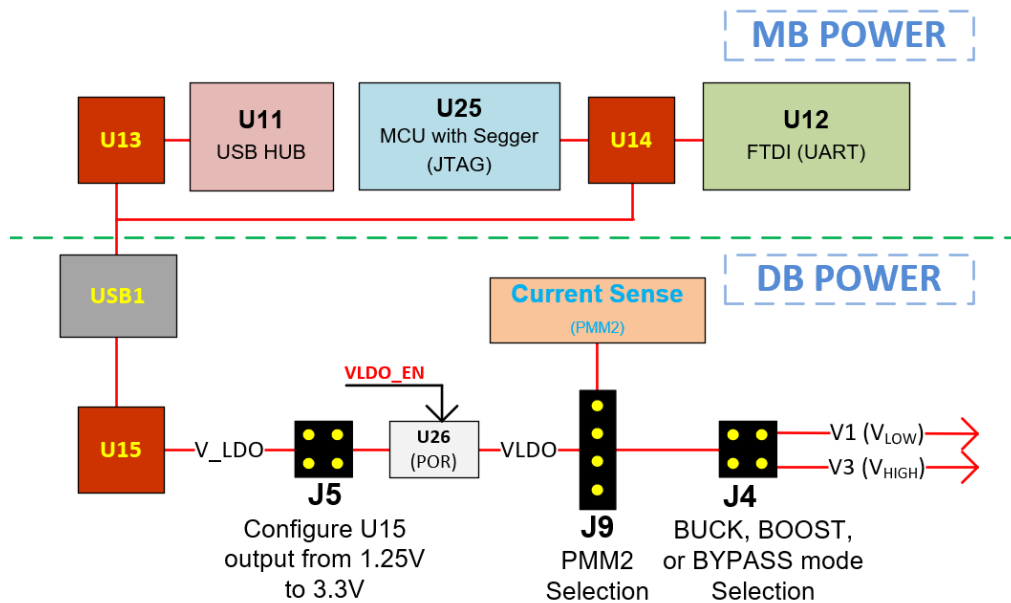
MB POWER

U13

U11
USB HUB

U25
MCU with Segger
(JTAG)

U14

U12
FTDI (UART)

DB POWER

USB1

Current Sense
(PMM2)

VLDO_EN

U15

V_LDO

U26
(POR)

VLDO

V1 ($V_{LOW}$)

V3 ($V_{HIGH}$)

J5
Configure U15 output from 1.25V to 3.3V

J9
PMM2 Selection

J4
BUCK, BOOST, or BYPASS mode Selection